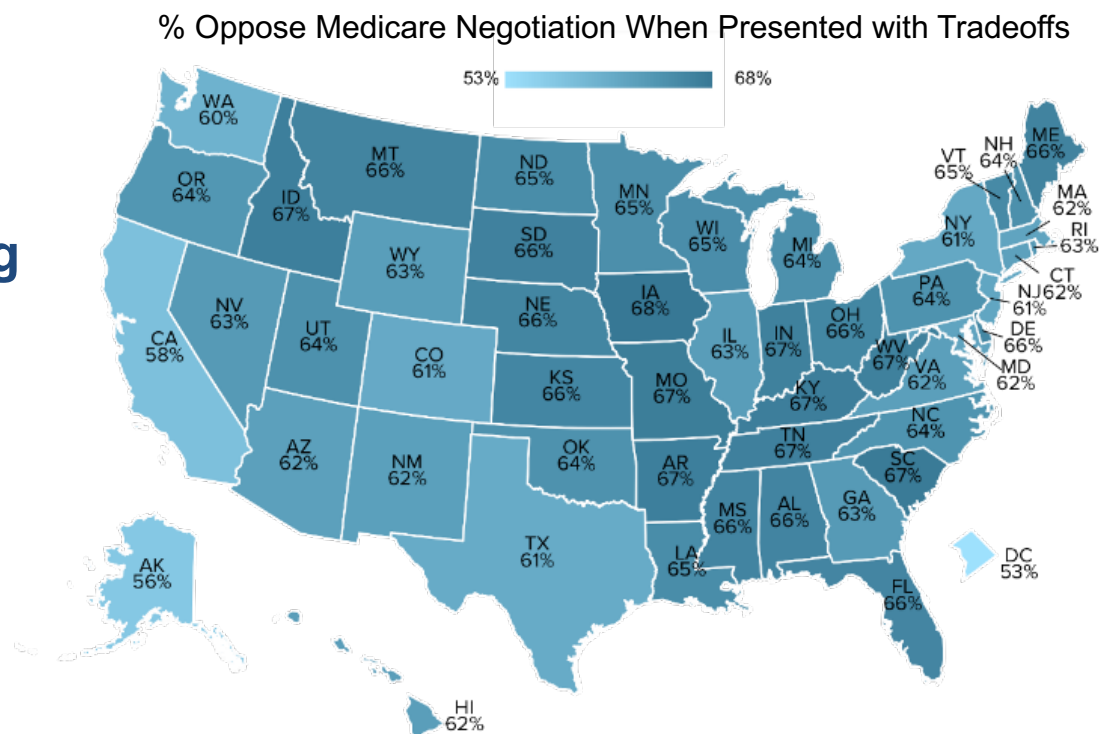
% Oppose Medicare Negotiation When Presented with Tradeoffs

53% 68%

g

WA 60%
OR 64%
CA 58%
ID 67%
MT 66%
NV 63%
UT 64%
WY 63%
AZ 62%
CO 61%
NM 62%
ND 65%
SD 66%
NE 66%
KS 66%
OK 64%
TX 61%
MN 65%
IA 68%
MO 67%
AR 67%
LA 65%
WI 65%
IL 63%
MI 64%
IN 67%
OH 66%
KY 67%
TN 67%
MS 66%
AL 66%
GA 63%
FL 66%
SC 67%
NC 64%
VA 62%
WV 67%
PA 64%
NY 61%
VT 65%
NH 64%
ME 66%
MA 62%
RI 63%
CT 62%
NJ 61%
DE 66%
MD 62%
DC 53%
AK 56%
HI 62%